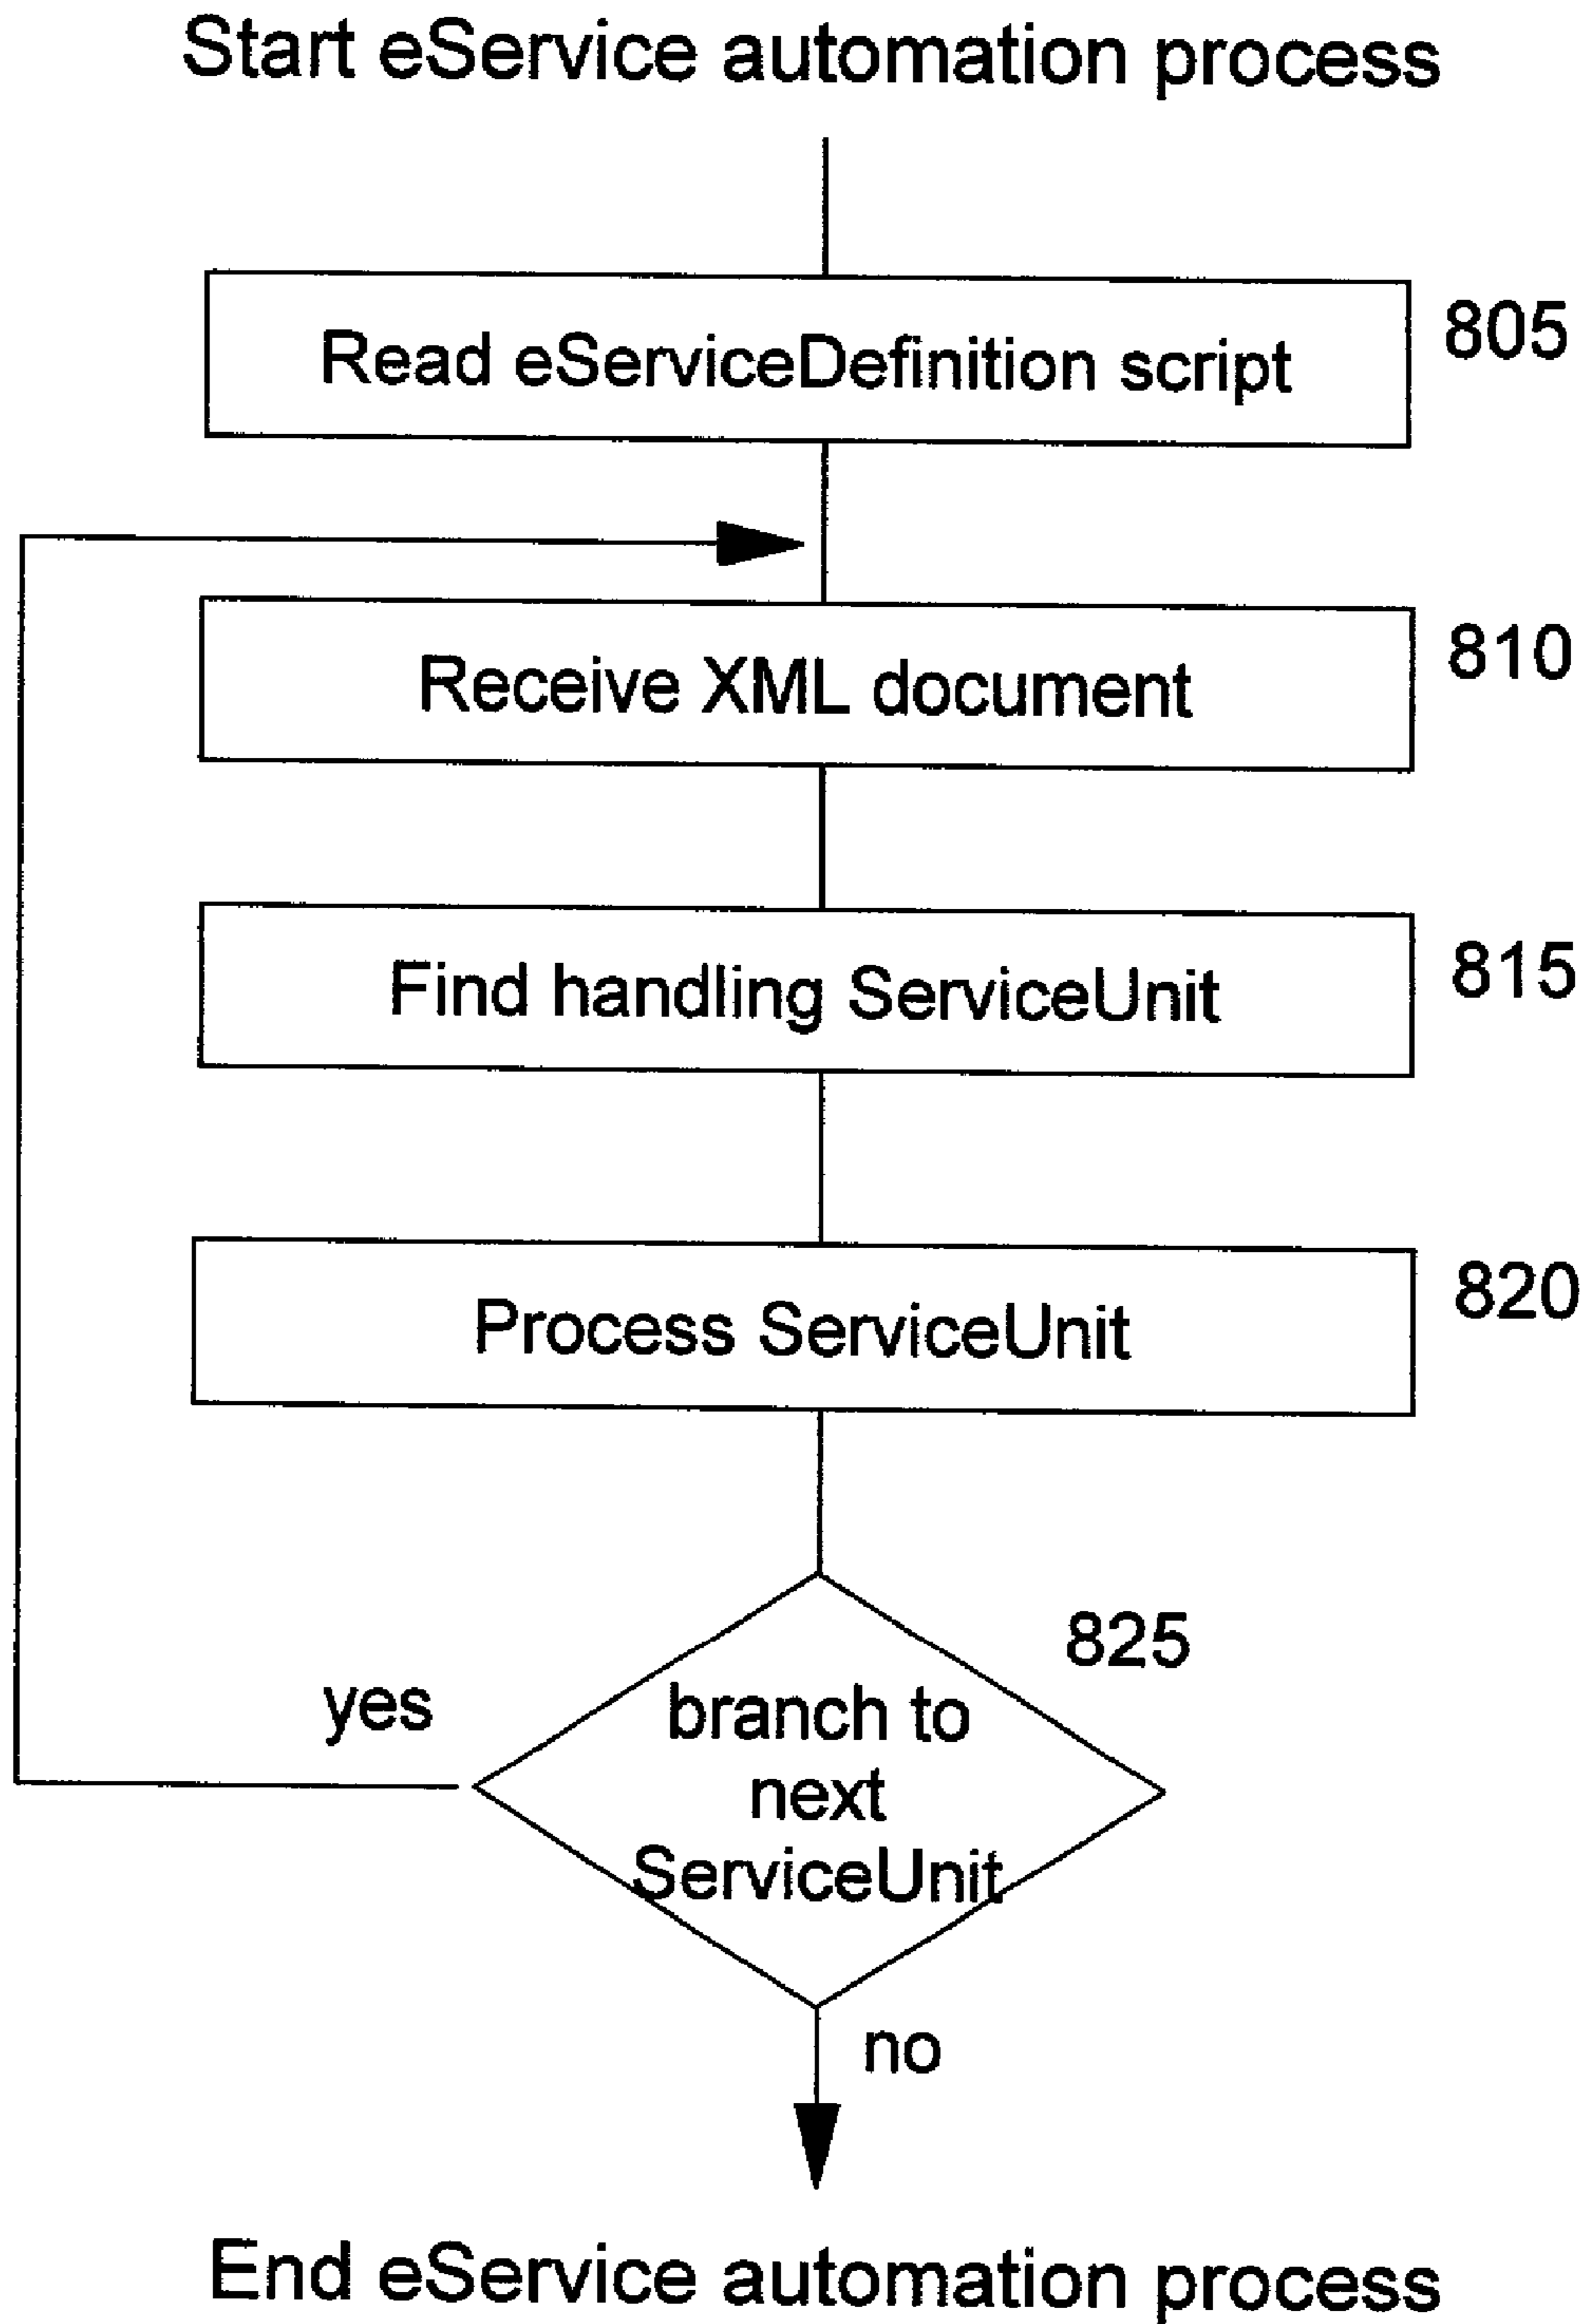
Start eService automation process

Read eServiceDefinition script

805

Receive XML document

810

Find handling ServiceUnit

815

Process ServiceUnit

820

825

yes

branch to next ServiceUnit

no

End eService automation process